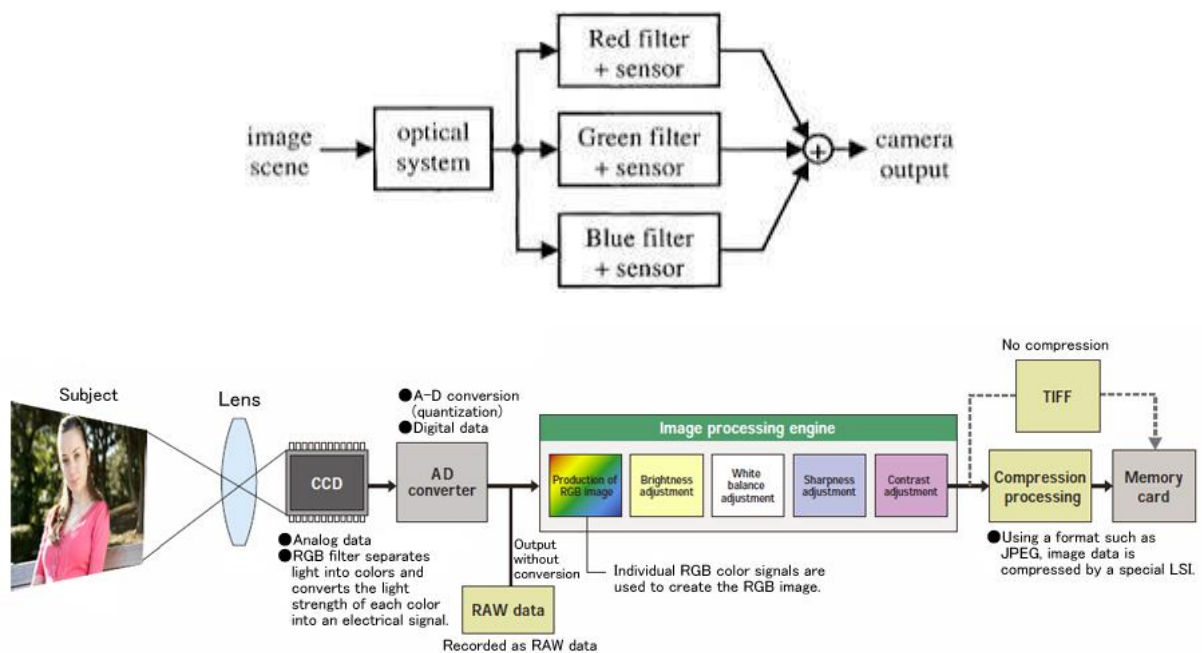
image scene

optical system

Red filter + sensor

Green filter + sensor

Blue filter + sensor

$+$

camera output

Subject

Lens

CCD

●Analog data
●RGB filter separates light into colors and converts the light strength of each color into an electrical signal.

●A-D conversion (quantization)
●Digital data

AD converter

Output without conversion

RAW data

Recorded as RAW data

Image processing engine

Production of RGB image

Brightness adjustment

White balance adjustment

Sharpness adjustment

Contrast adjustment

Individual RGB color signals are used to create the RGB image.

No compression

TIFF

Compression processing

Memory card

●Using a format such as JPEG, image data is compressed by a special LSI.